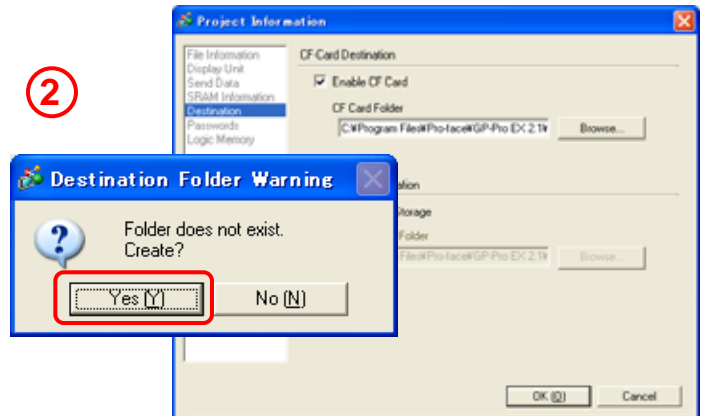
②

Project Information

File Information
Display Unit
Send Data
SRAM Information
Destination
Passwords
Logic Memory

CF Card Destination

Enable CF Card

CF Card Folder

C:¥Program Files¥Pro-face¥GP-Pro EX 2.1¥

Browse...

ation

Storage

Folder

Files¥Pro-face¥GP-Pro EX 2.1¥

Browse...

OK (O)

Cancel

Destination Folder Warning

Folder does not exist.
Create?

Yes (Y)

No (N)